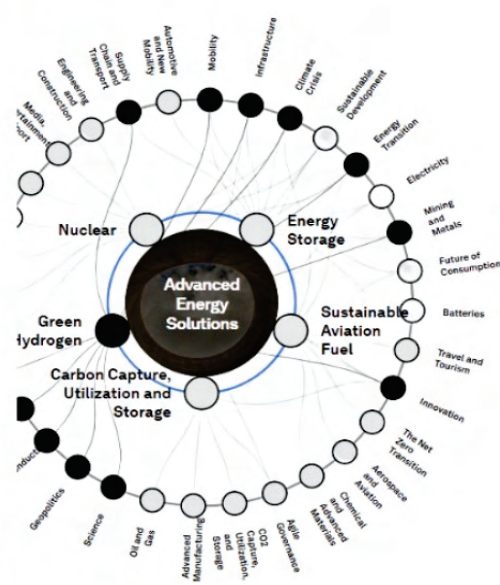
Advanced Energy Solutions

Nuclear

Energy Storage

Sustainable Aviation Fuel

Green Hydrogen

Carbon Capture, Utilization and Storage

Media, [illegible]ertainment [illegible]port

Engineering and Construction

Supply Chain and Transport

Automotive and New Mobility

Mobility

Infrastructure

Climate Crisis

Sustainable Development

Energy Transition

Electricity

Mining and Metals

Future of Consumption

Batteries

Travel and Tourism

Innovation

The Net Zero Transition

Aerospace and Aviation

Chemical and Advanced Materials

Agile Governance

CO2 Capture, Utilization, and Storage

Advanced Manufacturing

Oil and Gas

Science

Geopolitics

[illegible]oduct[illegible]